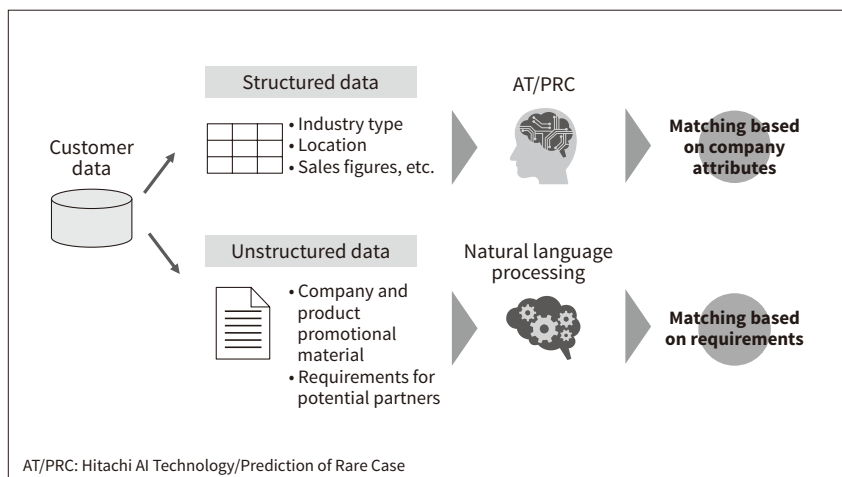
Customer data

Structured data

• Industry type
• Location
• Sales figures, etc.

AT/PRC

Matching based on company attributes

Unstructured data

• Company and product promotional material
• Requirements for potential partners

Natural language processing

Matching based on requirements

AT/PRC: Hitachi AI Technology/Prediction of Rare Case